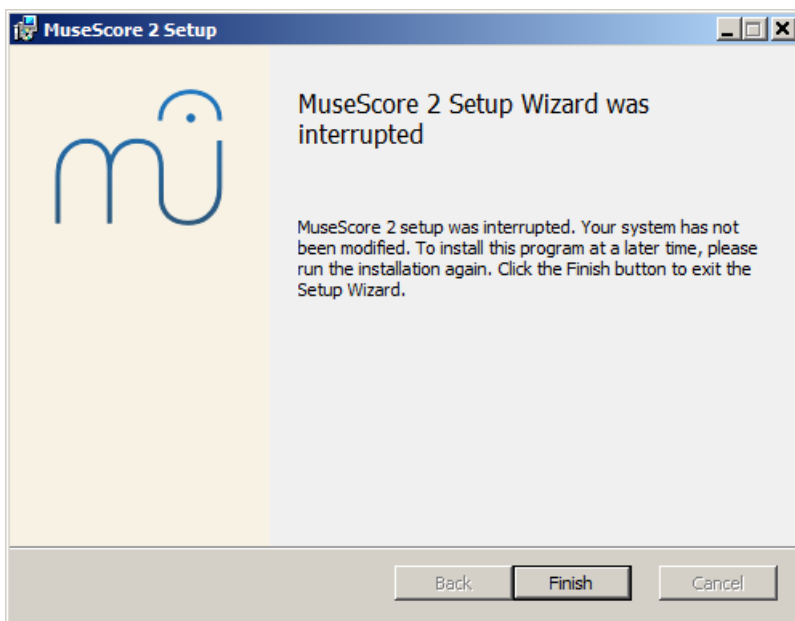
MuseScore 2 Setup

MuseScore 2 Setup Wizard was interrupted

MuseScore 2 setup was interrupted. Your system has not been modified. To install this program at a later time, please run the installation again. Click the Finish button to exit the Setup Wizard.

Back Finish Cancel